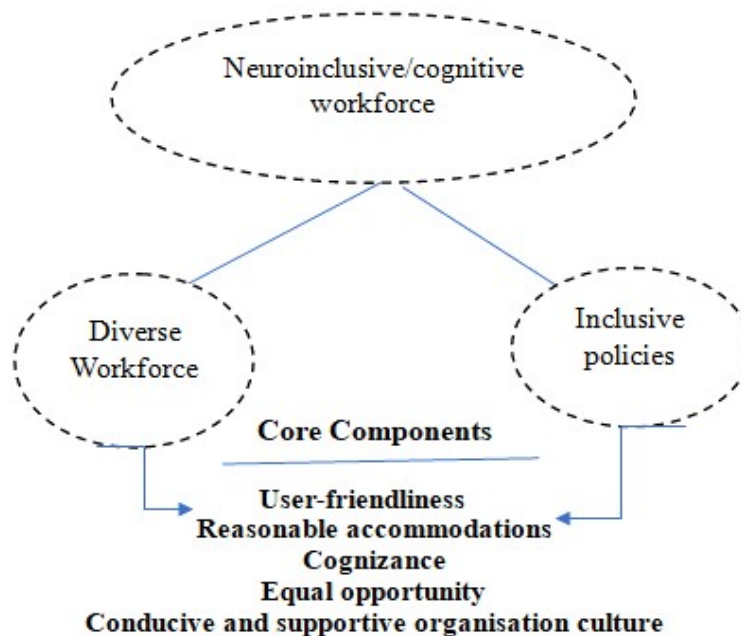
Neuroinclusive/cognitive workforce

Diverse Workforce

Inclusive policies

Core Components

User-friendliness
Reasonable accommodations
Cognizance
Equal opportunity
Conducive and supportive organisation culture